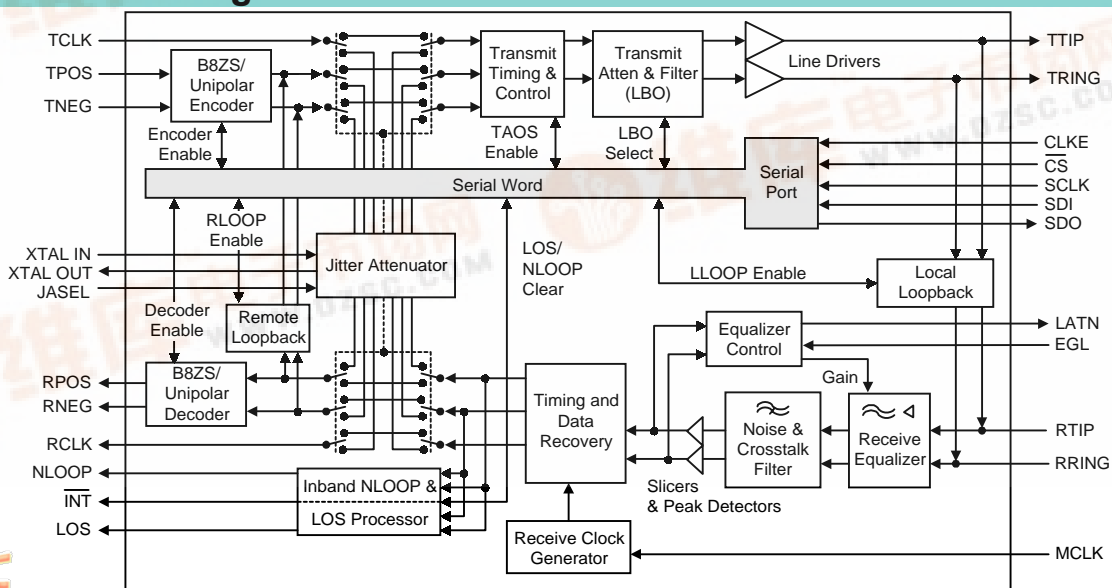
TCLK
TPOS
TNEG
B8ZS/ Unipolar Encoder
Encoder Enable
Transmit Timing & Control
Transmit Atten & Filter (LBO)
Line Drivers
TTIP
TRING
TAOS Enable
LBO Select
$\overline{CLKE}$
$\overline{CS}$
SCLK
SDI
SDO
Serial Word
Serial Port
RLOOP Enable
XTAL IN
XTAL OUT
JASEL
Jitter Attenuator
LOS/ NLOOP Clear
LLOOP Enable
Local Loopback
Decoder Enable
Remote Loopback
Equalizer Control
LATN
EGL
Gain
RPOS
RNEG
B8ZS/ Unipolar Decoder
Timing and Data Recovery
Noise & Crosstalk Filter
Receive Equalizer
RTIP
RRING
RCLK
NLOOP
$\overline{INT}$
LOS
Inband NLOOP &
LOS Processor
Slicers & Peak Detectors
Receive Clock Generator
MCLK